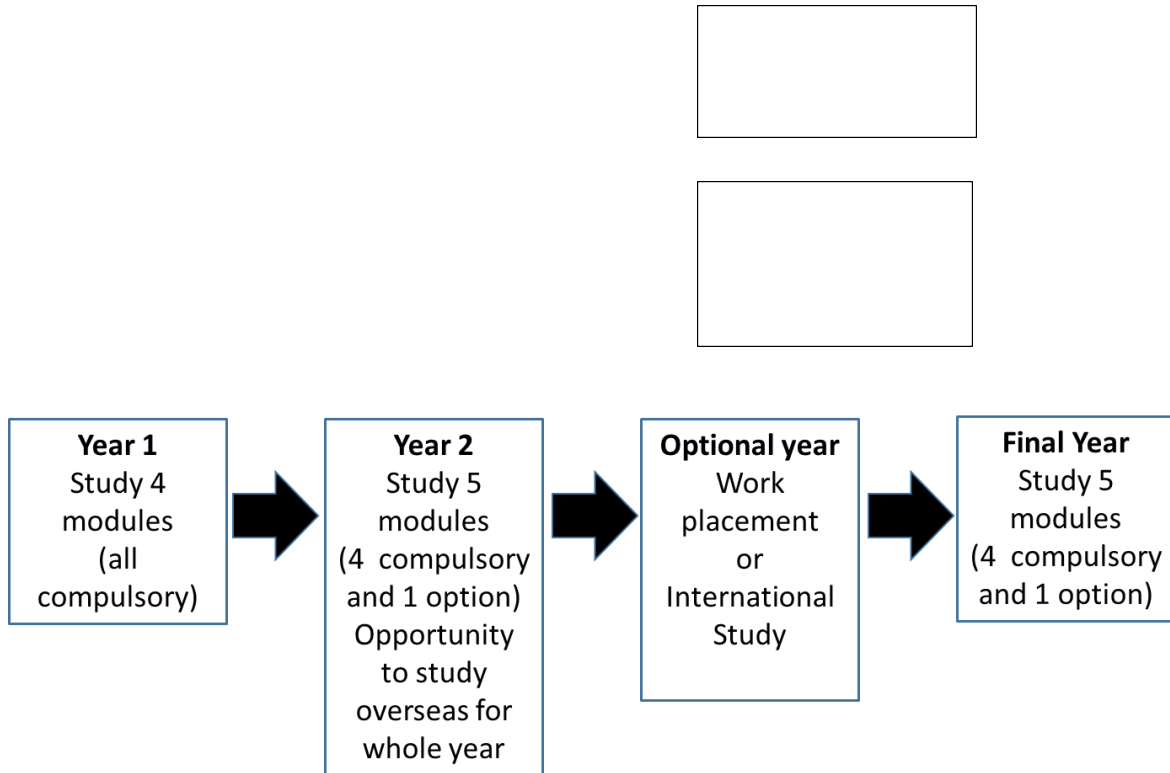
**Year 1**
Study 4 modules (all compulsory)

**Year 2**
Study 5 modules (4 compulsory and 1 option) Opportunity to study overseas for whole year

**Optional year**
Work placement or International Study

**Final Year**
Study 5 modules (4 compulsory and 1 option)